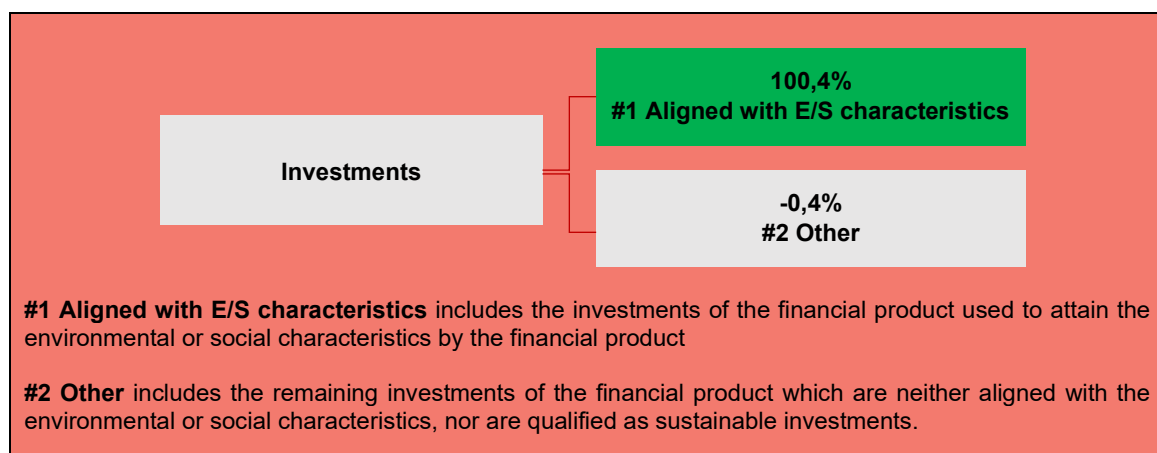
Investments

100,4%
#1 Aligned with E/S characteristics

-0,4%
#2 Other

#1 Aligned with E/S characteristics includes the investments of the financial product used to attain the environmental or social characteristics by the financial product

#2 Other includes the remaining investments of the financial product which are neither aligned with the environmental or social characteristics, nor are qualified as sustainable investments.